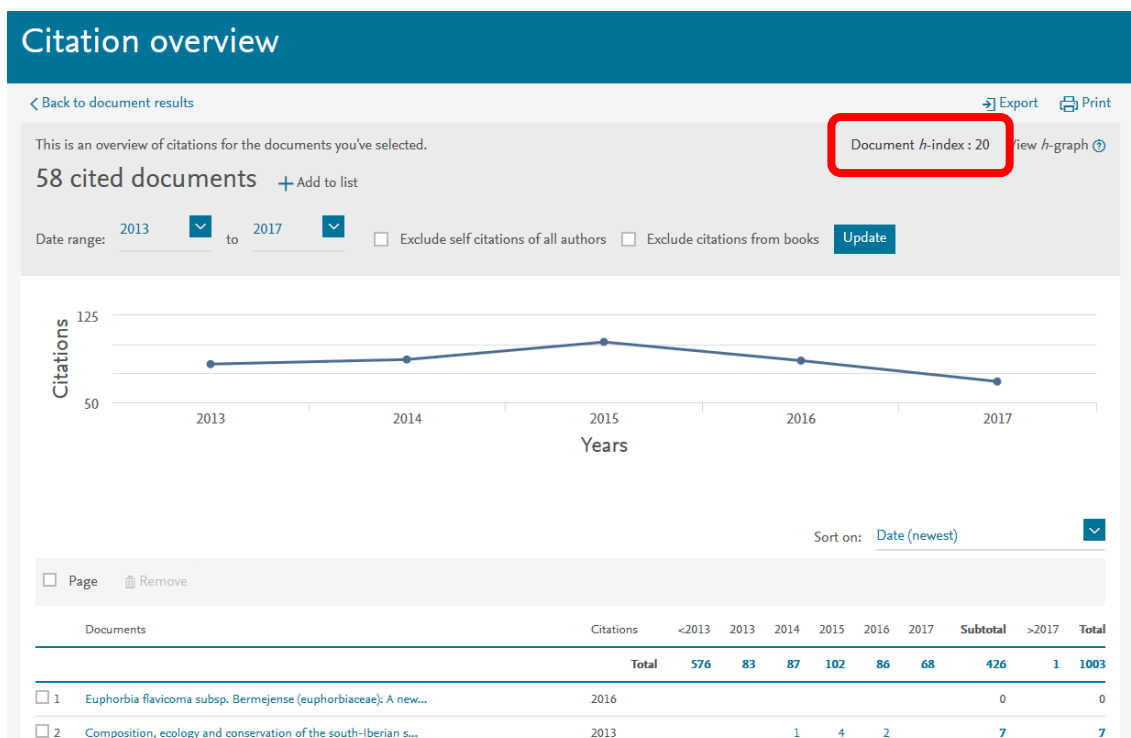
Citation overview

Back to document results

Export Print

This is an overview of citations for the documents you've selected.

Document $h$-index : 20 View $h$-graph

58 cited documents + Add to list

Date range: 2013 to 2017 Exclude self citations of all authors Exclude citations from books Update

125

Citations

50

2013 2014 2015 2016 2017

Years

Sort on: Date (newest)

Page Remove

| | Documents | Citations | <2013 | 2013 | 2014 | 2015 | 2016 | 2017 | Subtotal | >2017 | Total |
|---|---|---|---|---|---|---|---|---|---|---|---|
| | | Total | 576 | 83 | 87 | 102 | 86 | 68 | 426 | 1 | 1003 |
| 1 | Euphorbia flavicoma subsp. Bermejense (euphorbiaceae): A new... | 2016 | | | | | | | 0 | | 0 |
| 2 | Composition, ecology and conservation of the south-Iberian s... | 2013 | | | 1 | 4 | 2 | | 7 | | 7 |